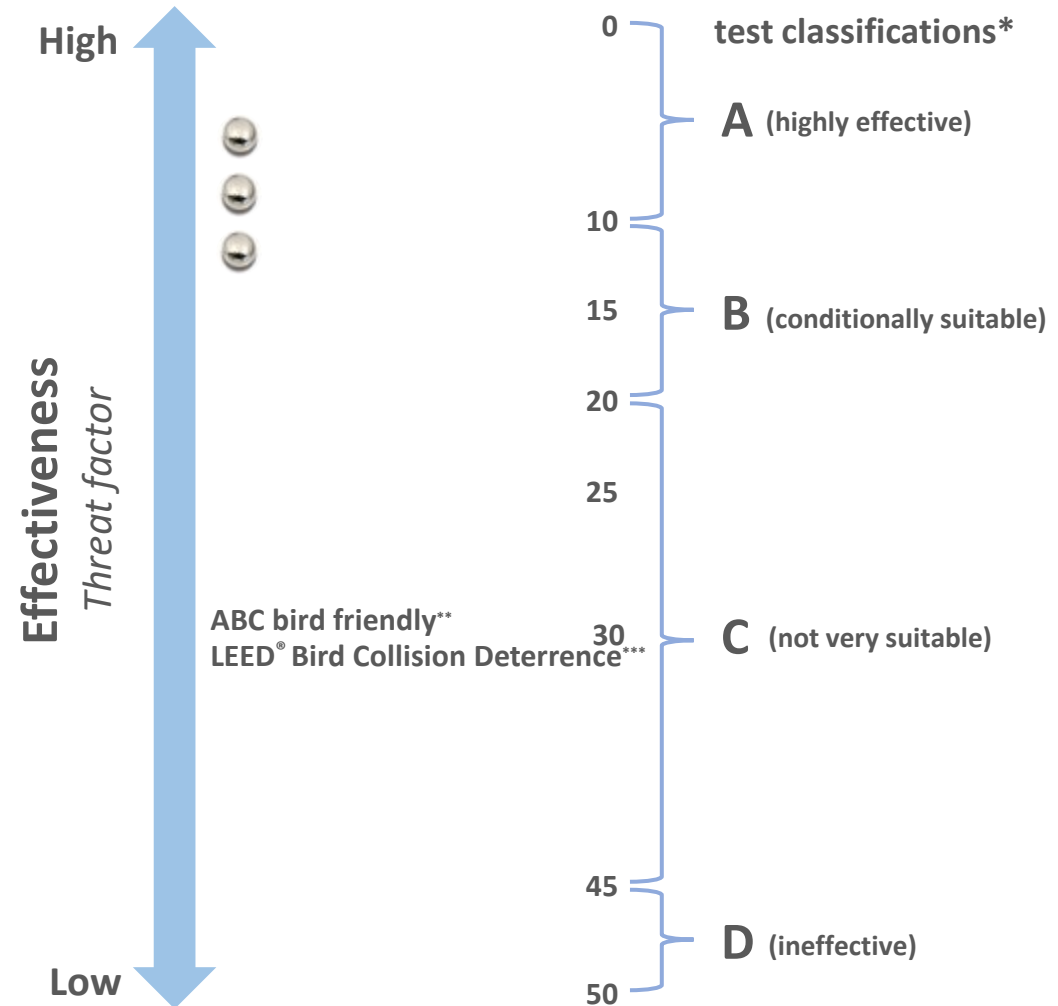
High

Effectiveness
Threat factor

Low

ABC bird friendly**
LEED® Bird Collision Deterrence***

test classifications*

0
A (highly effective)
10
15
B (conditionally suitable)
20
25
30
C (not very suitable)
45
D (ineffective)
50